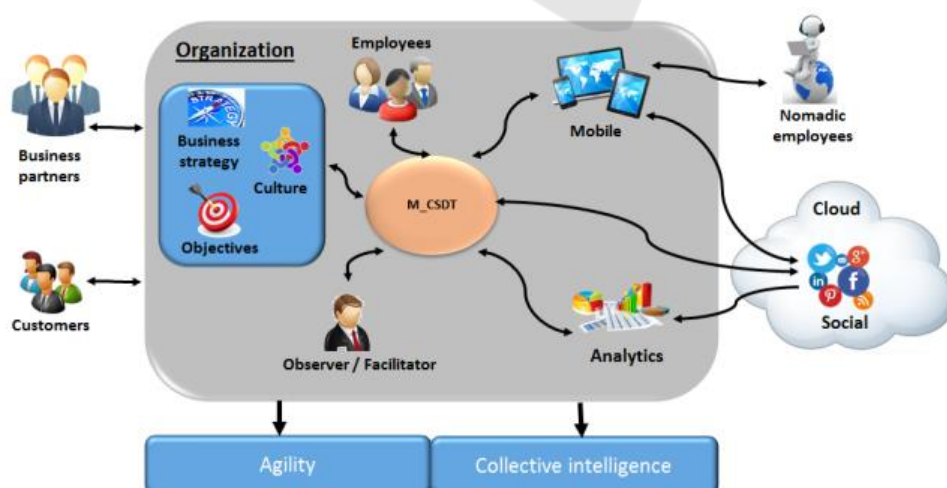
Organization

Employees

Mobile

Nomadic employees

Business partners

STRATEGY

Business strategy

Culture

Objectives

M_CSDT

Cloud

Customers

Social

Observer / Facilitator

Analytics

Agility

Collective intelligence